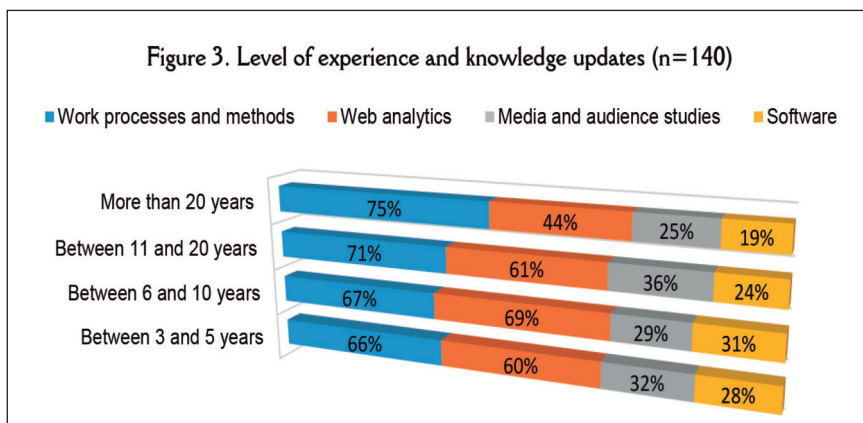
Figure 3. Level of experience and knowledge updates (n=140)

Work processes and methods
Web analytics
Media and audience studies
Software

More than 20 years
75%
44%
25%
19%

Between 11 and 20 years
71%
61%
36%
24%

Between 6 and 10 years
67%
69%
29%
31%

Between 3 and 5 years
66%
60%
32%
28%